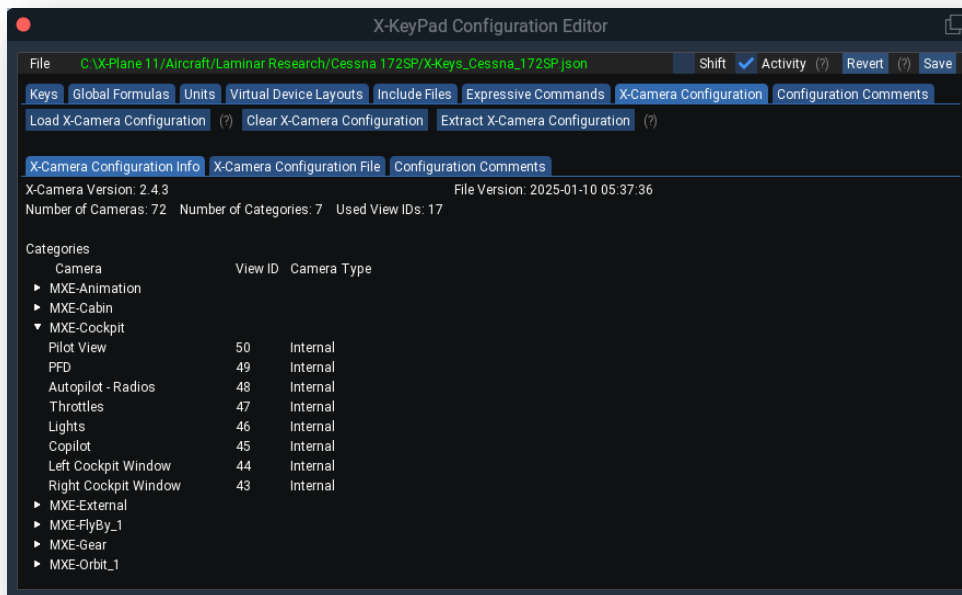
X-KeyPad Configuration Editor

File C:\X-Plane 11/Aircraft/Laminar Research/Cessna 172SP/X-Keys_Cessna_172SP.json Shift Activity (?) Revert (?) Save

Keys Global Formulas Units Virtual Device Layouts Include Files Expressive Commands X-Camera Configuration Configuration Comments

Load X-Camera Configuration (?) Clear X-Camera Configuration Extract X-Camera Configuration (?)

X-Camera Configuration Info X-Camera Configuration File Configuration Comments

X-Camera Version: 2.4.3 File Version: 2025-01-10 05:37:36
Number of Cameras: 72 Number of Categories: 7 Used View IDs: 17

Categories

| Camera | View ID | Camera Type |
|---|---|---|
| ▸ MXE-Animation | | |
| ▸ MXE-Cabin | | |
| ▾ MXE-Cockpit | | |
| Pilot View | 50 | Internal |
| PFD | 49 | Internal |
| Autopilot - Radios | 48 | Internal |
| Throttles | 47 | Internal |
| Lights | 46 | Internal |
| Copilot | 45 | Internal |
| Left Cockpit Window | 44 | Internal |
| Right Cockpit Window | 43 | Internal |
| ▸ MXE-External | | |
| ▸ MXE-FlyBy_1 | | |
| ▸ MXE-Gear | | |
| ▸ MXE-Orbit_1 | | |